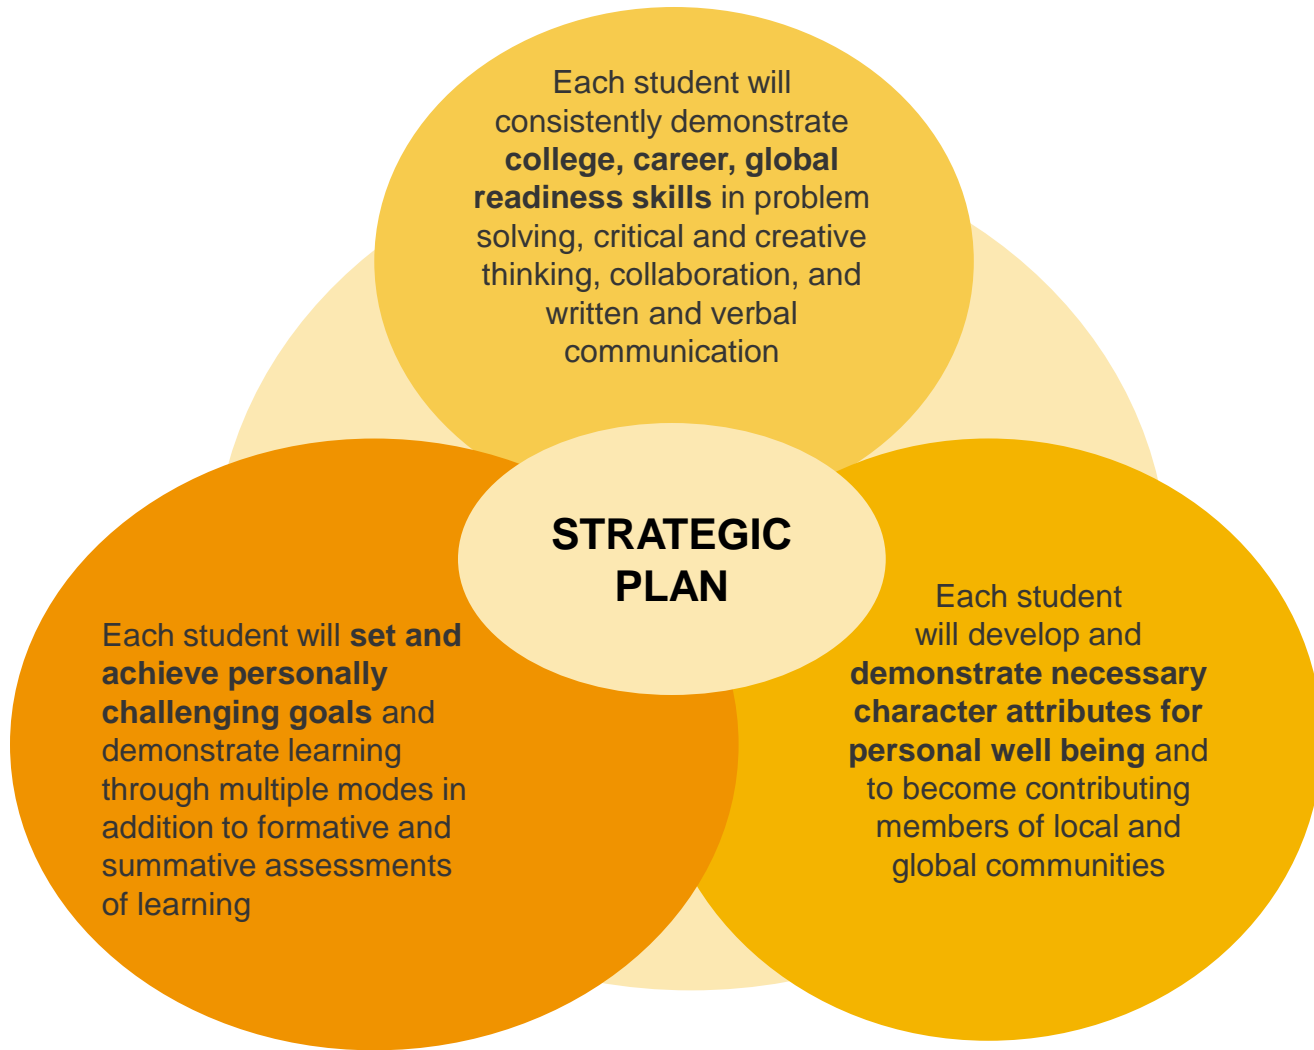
Each student will consistently demonstrate college, career, global readiness skills in problem solving, critical and creative thinking, collaboration, and written and verbal communication

STRATEGIC PLAN

Each student will set and achieve personally challenging goals and demonstrate learning through multiple modes in addition to formative and summative assessments of learning

Each student will develop and demonstrate necessary character attributes for personal well being and to become contributing members of local and global communities